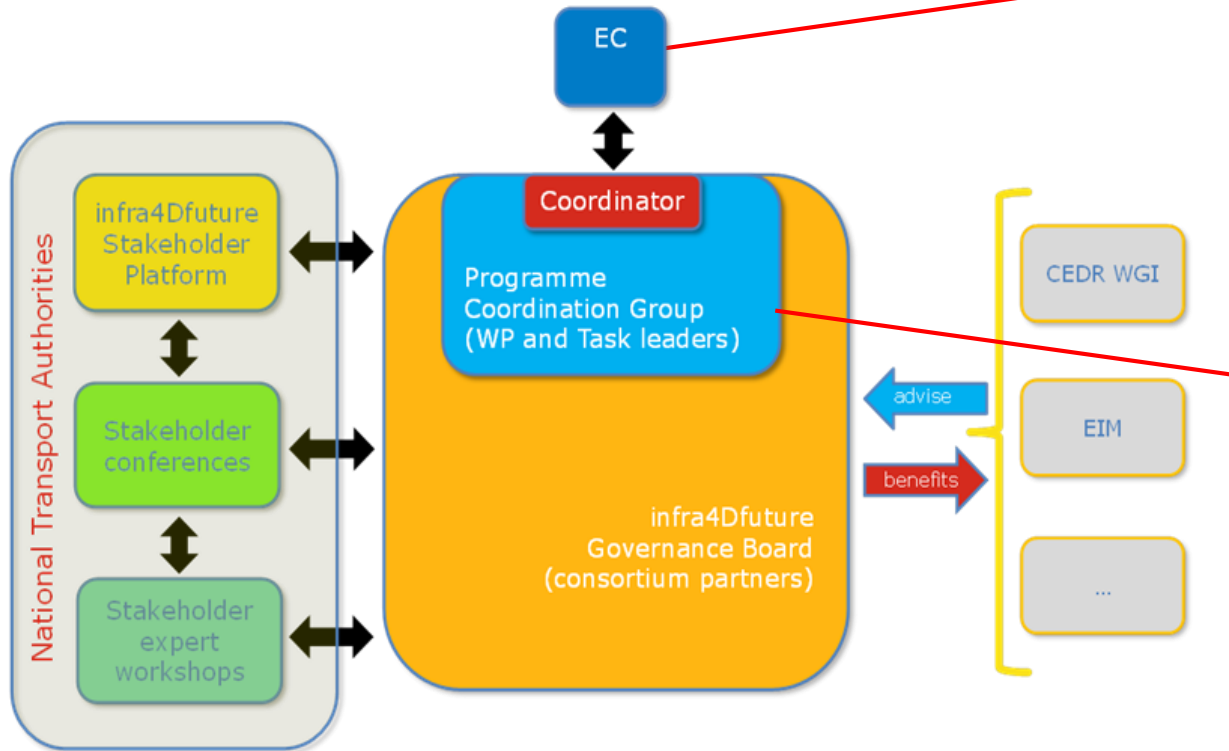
EC

National Transport Authorities

infra4Dfuture Stakeholder Platform

Stakeholder conferences

Stakeholder expert workshops

Coordinator

Programme Coordination Group (WP and Task leaders)

infra4Dfuture Governance Board (consortium partners)

advise

benefits

CEDR WGI

EIM

...